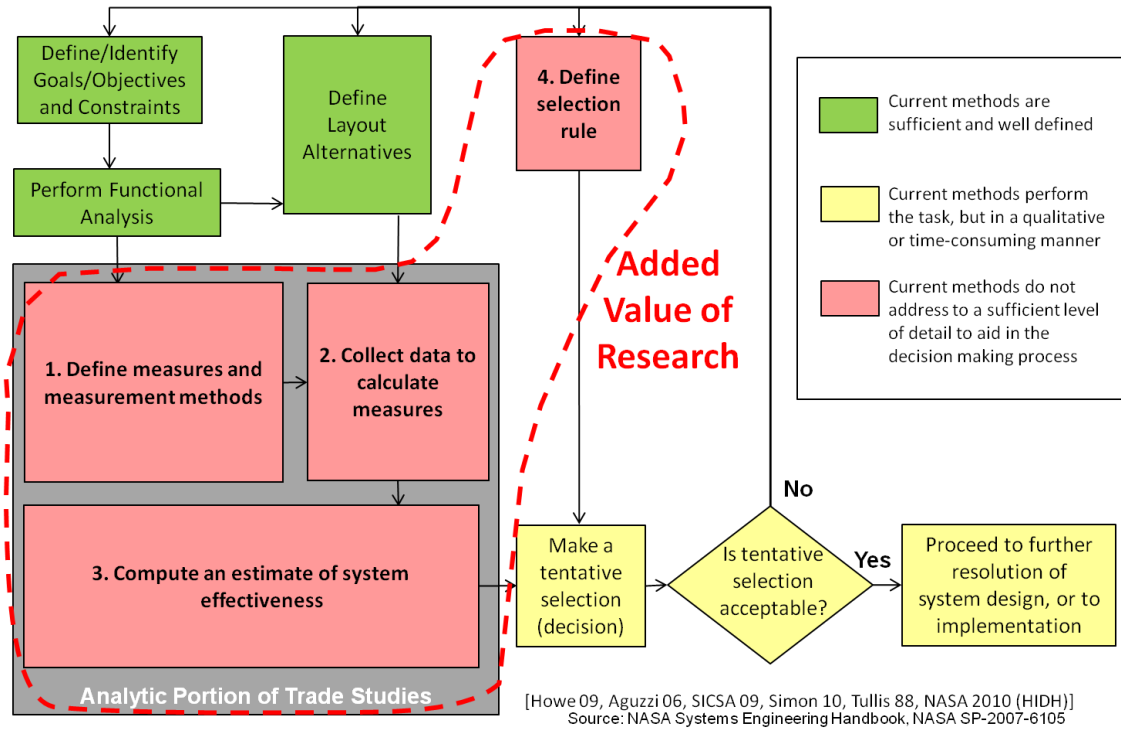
Define/Identify Goals/Objectives and Constraints

Define Layout Alternatives

4. Define selection rule

Current methods are sufficient and well defined

Current methods perform the task, but in a qualitative or time-consuming manner

Current methods do not address to a sufficient level of detail to aid in the decision making process

Perform Functional Analysis

Added Value of Research

1. Define measures and measurement methods

2. Collect data to calculate measures

3. Compute an estimate of system effectiveness

No

Make a tentative selection (decision)

Is tentative selection acceptable?

Yes

Proceed to further resolution of system design, or to implementation

Analytic Portion of Trade Studies

[Howe 09, Aguzzi 06, SICSA 09, Simon 10, Tullis 88, NASA 2010 (HIDH)]
Source: NASA Systems Engineering Handbook, NASA SP-2007-6105